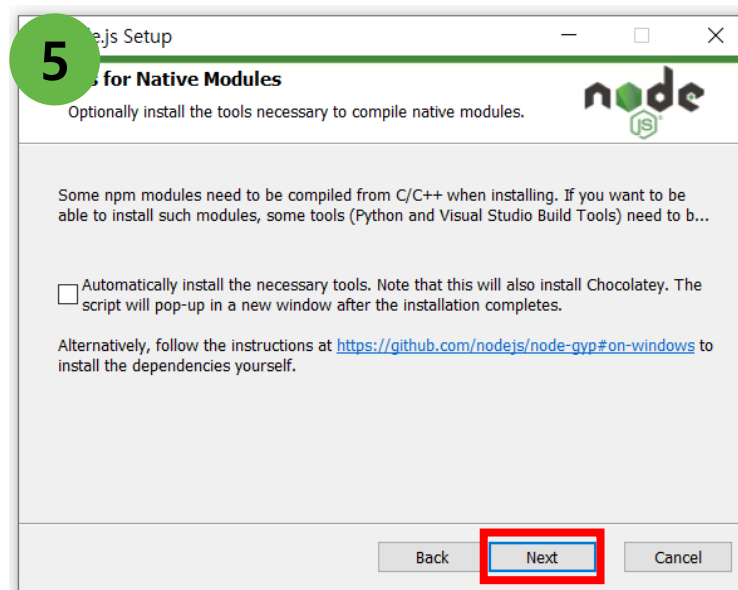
5

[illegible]e.js Setup

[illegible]s for Native Modules

Optionally install the tools necessary to compile native modules.

node JS

Some npm modules need to be compiled from C/C++ when installing. If you want to be able to install such modules, some tools (Python and Visual Studio Build Tools) need to b...

Automatically install the necessary tools. Note that this will also install Chocolatey. The script will pop-up in a new window after the installation completes.

Alternatively, follow the instructions at https://github.com/nodejs/node-gyp#on-windows to install the dependencies yourself.

Back

Next

Cancel